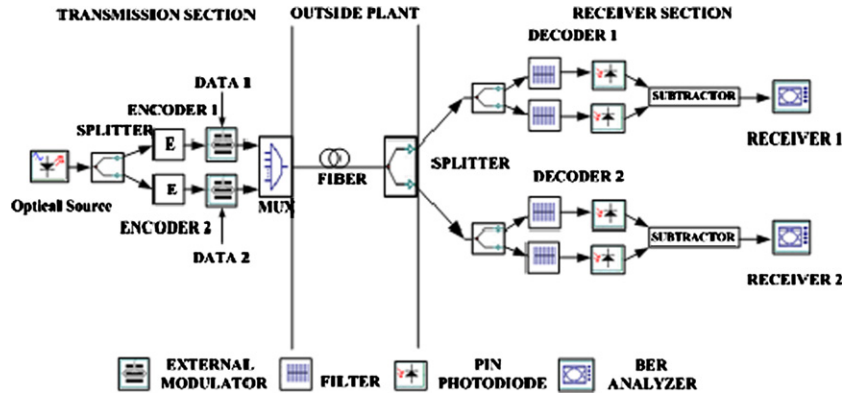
TRANSMISSION SECTION

OUTSIDE PLANT

RECEIVER SECTION

DATA 1

ENCODER 1

SPLITTER

E

E

Optical Source

ENCODER 2

MUX

DATA 2

FIBER

SPLITTER

DECODER 1

SUBTRACTOR

RECEIVER 1

DECODER 2

SUBTRACTOR

RECEIVER 2

EXTERNAL MODULATOR

FILTER

PIN PHOTODIODE

BER ANALYZER